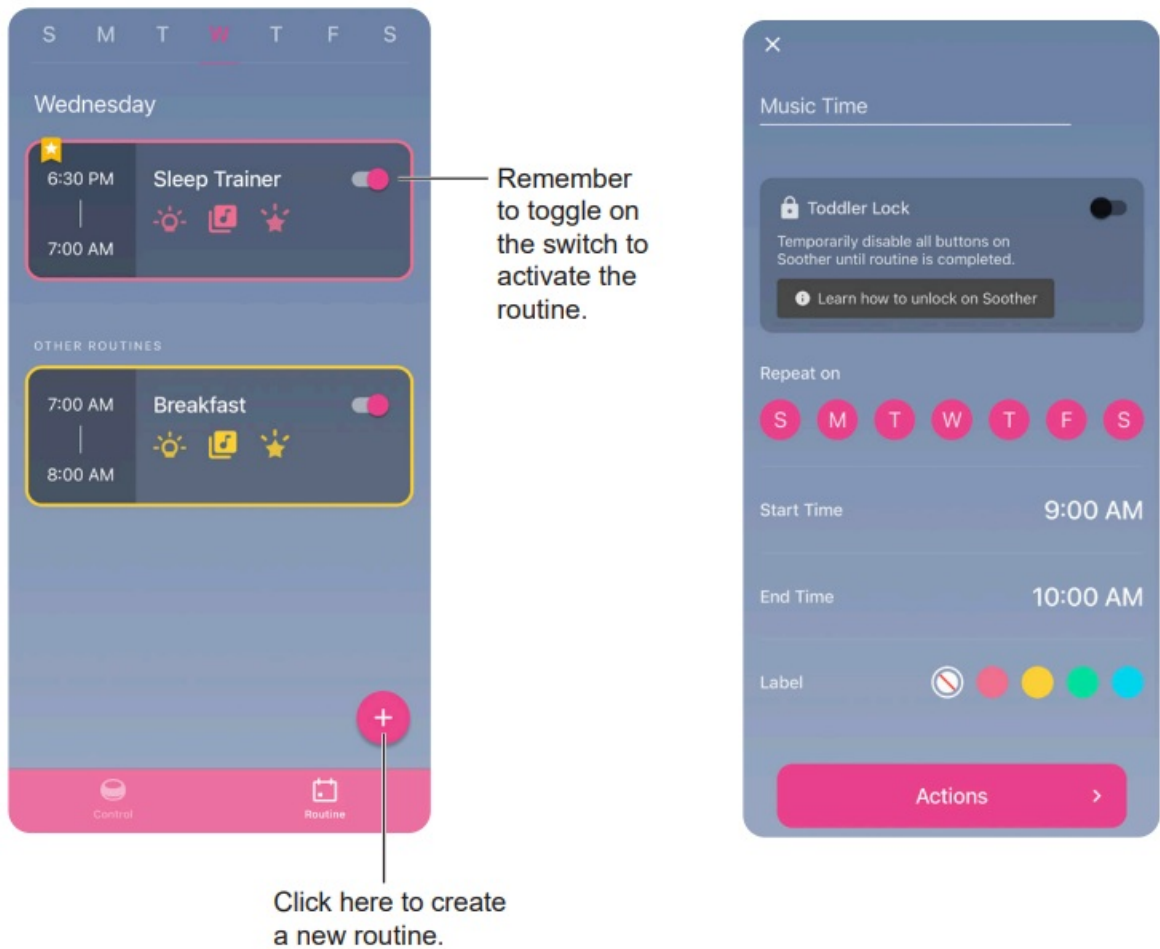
S M T W T F S

Wednesday

6:30 PM
7:00 AM
Sleep Trainer

Remember to toggle on the switch to activate the routine.

OTHER ROUTINES

7:00 AM
8:00 AM
Breakfast

+

Control
Routine

Click here to create a new routine.

×

Music Time

Toddler Lock

Temporarily disable all buttons on Soother until routine is completed.

Learn how to unlock on Soother

Repeat on

S M T W T F S

Start Time 9:00 AM

End Time 10:00 AM

Label

Actions >